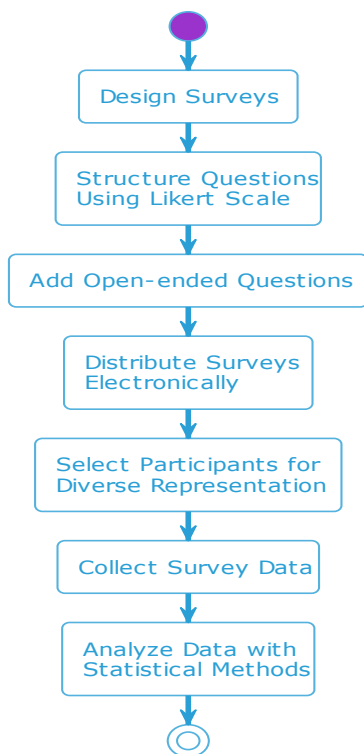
Design Surveys

Structure Questions Using Likert Scale

Add Open-ended Questions

Distribute Surveys Electronically

Select Participants for Diverse Representation

Collect Survey Data

Analyze Data with Statistical Methods